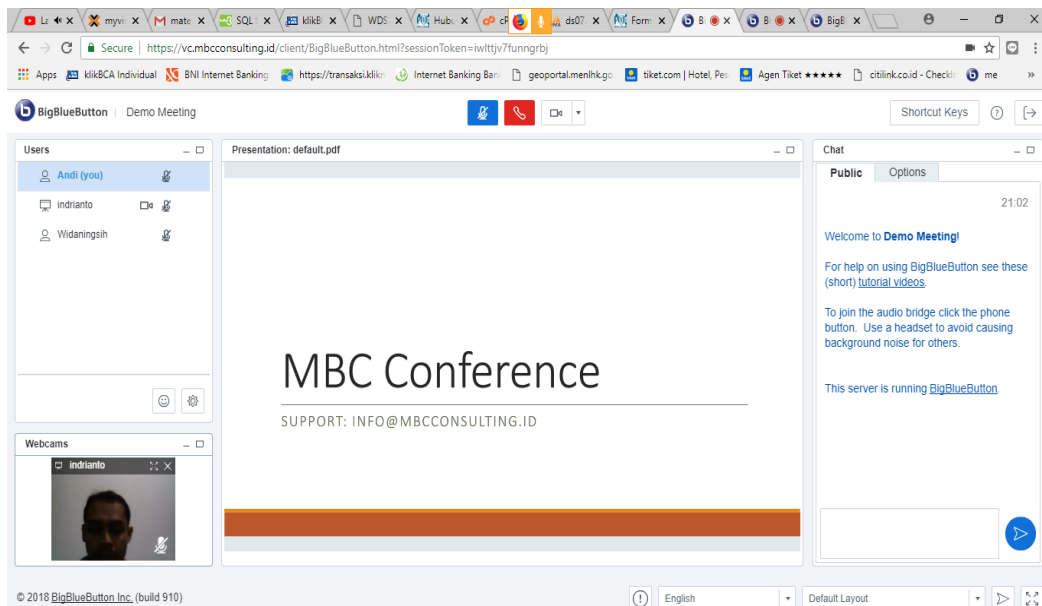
La ✕ | myv ✕ | mate ✕ | SQL ✕ | klikB ✕ | WDS ✕ | Hubu ✕ | cP | ds07 ✕ | Form ✕ | B ✕ | B ✕ | BigB ✕

Secure | https://vc.mbcconsulting.id/client/BigBlueButton.html?sessionToken=iwlttjv7funngrbj

Apps | klikBCA Individual | BNI Internet Banking | https://transaksi.klikn | Internet Banking Ban | geoportal.menlhk.go | tiket.com | Hotel, Pes | Agen Tiket ★★★★★ | citilink.co.id - Checkin | me | »

BigBlueButton | Demo Meeting

Shortcut Keys

Users

Andi (you)

indrianto

Widaningsih

Webcams

indrianto

Presentation: default.pdf

MBC Conference

SUPPORT: INFO@MBCCONSULTING.ID

Chat

Public | Options

21:02

Welcome to Demo Meeting!

For help on using BigBlueButton see these (short) tutorial videos.

To join the audio bridge click the phone button. Use a headset to avoid causing background noise for others.

This server is running BigBlueButton.

© 2018 BigBlueButton Inc. (build 910)

English | Default Layout